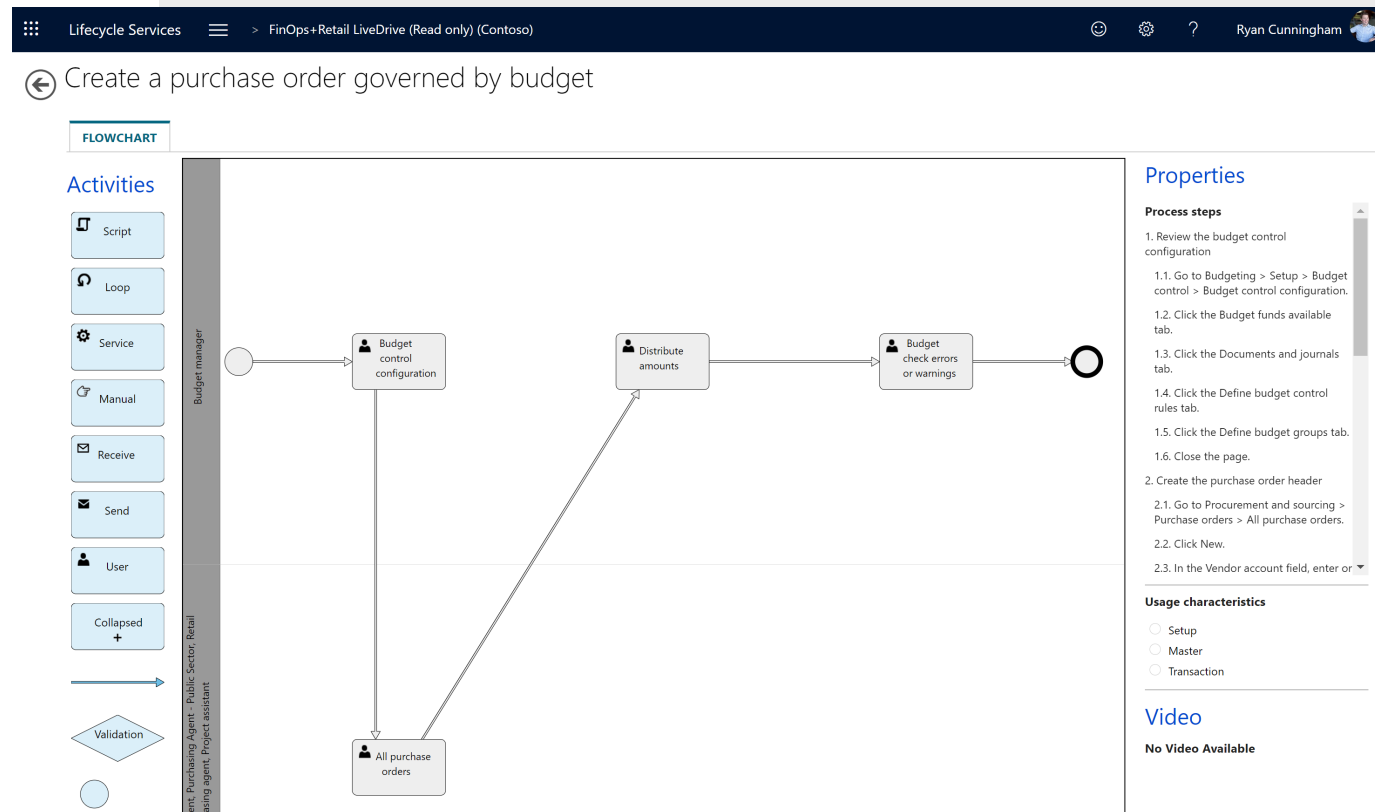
Lifecycle Services > FinOps+Retail LiveDrive (Read only) (Contoso)

Ryan Cunningham

Create a purchase order governed by budget

FLOWCHART

Activities

Script

Loop

Service

Manual

Receive

Send

User

Collapsed +

Validation

Budget manager

ent, Purchasing Agent - Public Sector, Retail
asing agent, Project assistant

Budget control configuration

Distribute amounts

Budget check errors or warnings

All purchase orders

Properties

Process steps

1. Review the budget control configuration

1.1. Go to Budgeting > Setup > Budget control > Budget control configuration.

1.2. Click the Budget funds available tab.

1.3. Click the Documents and journals tab.

1.4. Click the Define budget control rules tab.

1.5. Click the Define budget groups tab.

1.6. Close the page.

2. Create the purchase order header

2.1. Go to Procurement and sourcing > Purchase orders > All purchase orders.

2.2. Click New.

2.3. In the Vendor account field, enter or

Usage characteristics

Setup

Master

Transaction

Video

No Video Available